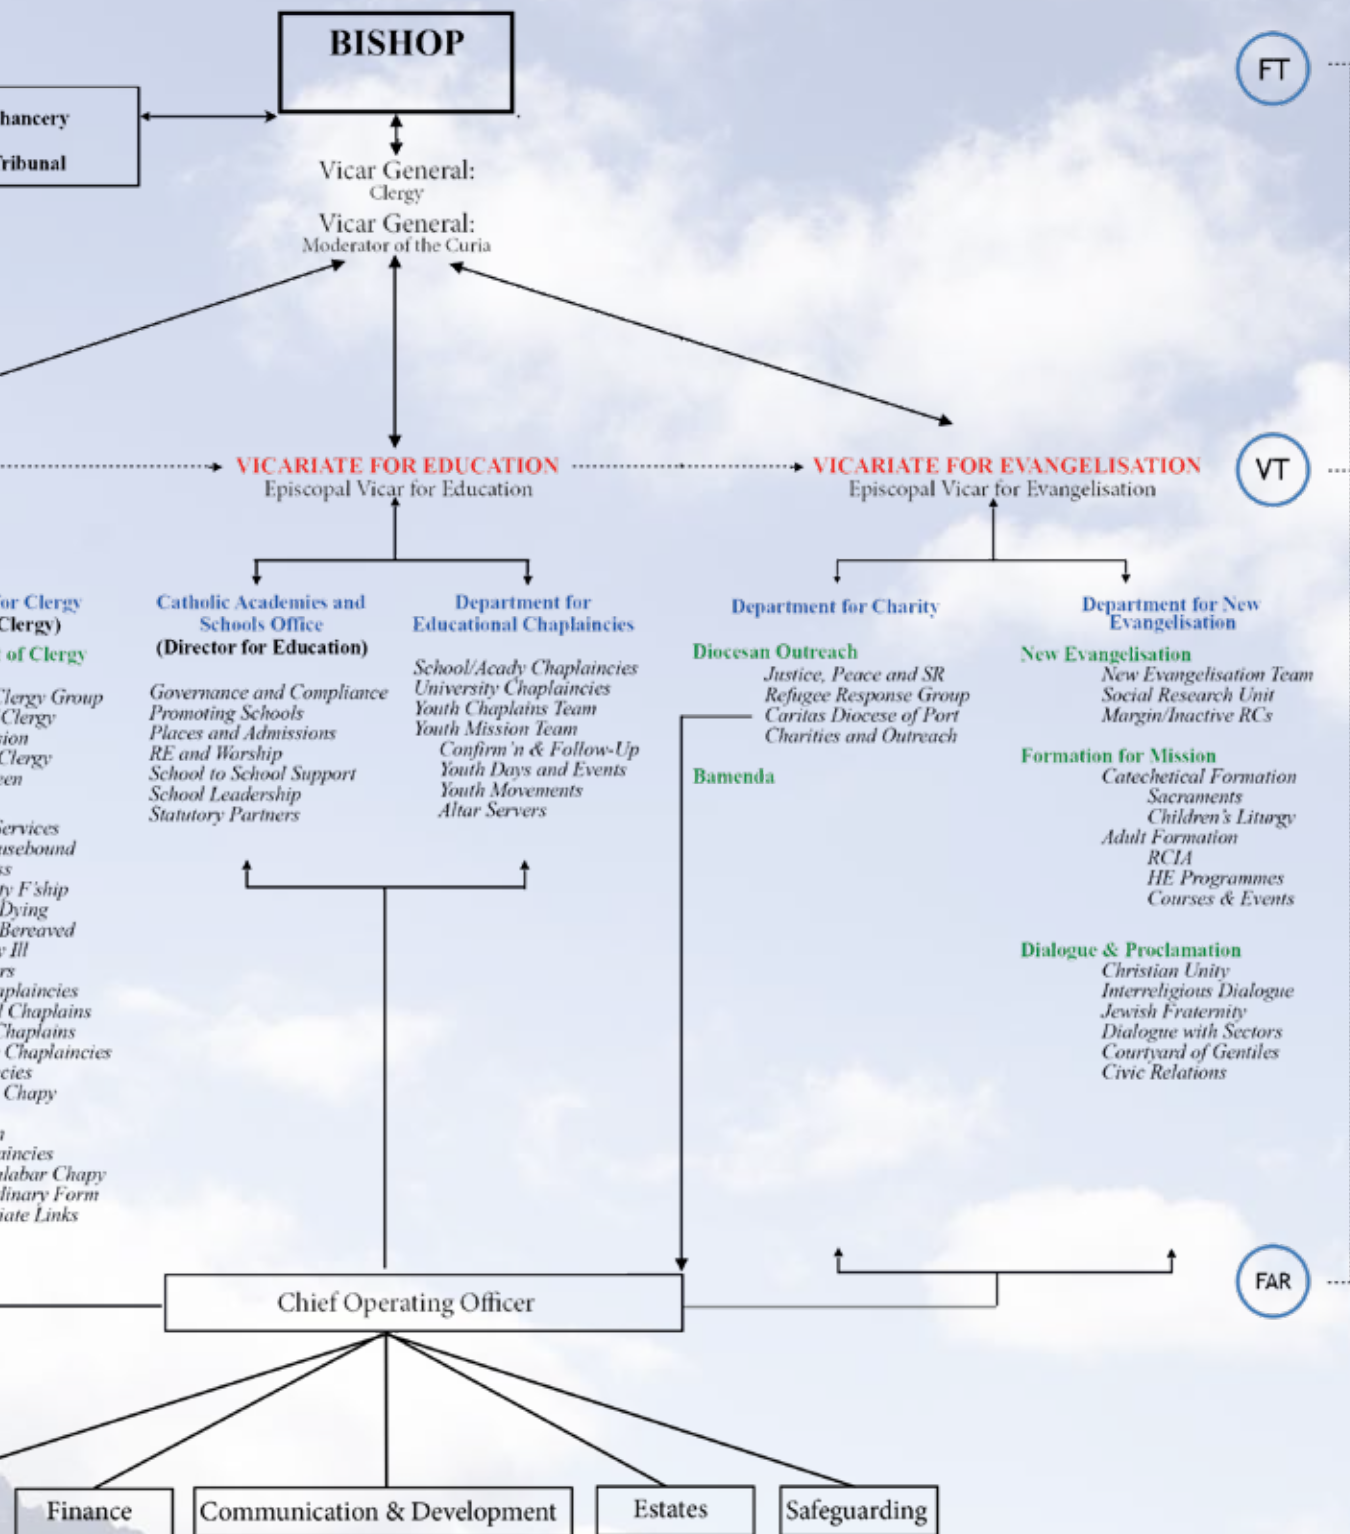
BISHOP

hancery
ribunal

Vicar General:
Clergy
Vicar General:
Moderator of the Curia

FT

VICARIATE FOR EDUCATION
Episcopal Vicar for Education

VICARIATE FOR EVANGELISATION
Episcopal Vicar for Evangelisation

VT

or Clergy
Clergy)
of Clergy

lergy Group
Clergy
ion
Clergy
een

ervices
usebound
s
y F'ship
Dying
Bereaved
Ill
rs
plaincies
Chaplains
haplains
Chaplaincies
cies
Chapy

aincies
alabar Chapy
inary Form
iate Links

Catholic Academies and Schools Office
(Director for Education)

Governance and Compliance
Promoting Schools
Places and Admissions
RE and Worship
School to School Support
School Leadership
Statutory Partners

Department for Educational Chaplaincies

School/Acady Chaplaincies
University Chaplaincies
Youth Chaplains Team
Youth Mission Team
Confirm'n & Follow-Up
Youth Days and Events
Youth Movements
Altar Servers

Department for Charity

Diocesan Outreach
Justice, Peace and SR
Refugee Response Group
Caritas Diocese of Port
Charities and Outreach

Bamenda

Department for New Evangelisation

New Evangelisation
New Evangelisation Team
Social Research Unit
Margin/Inactive RCs

Formation for Mission
Catechetical Formation
Sacraments
Children's Liturgy
Adult Formation
RCIA
HE Programmes
Courses & Events

Dialogue & Proclamation
Christian Unity
Interreligious Dialogue
Jewish Fraternity
Dialogue with Sectors
Courtyard of Gentiles
Civic Relations

FAR

Chief Operating Officer

Finance
Communication & Development
Estates
Safeguarding